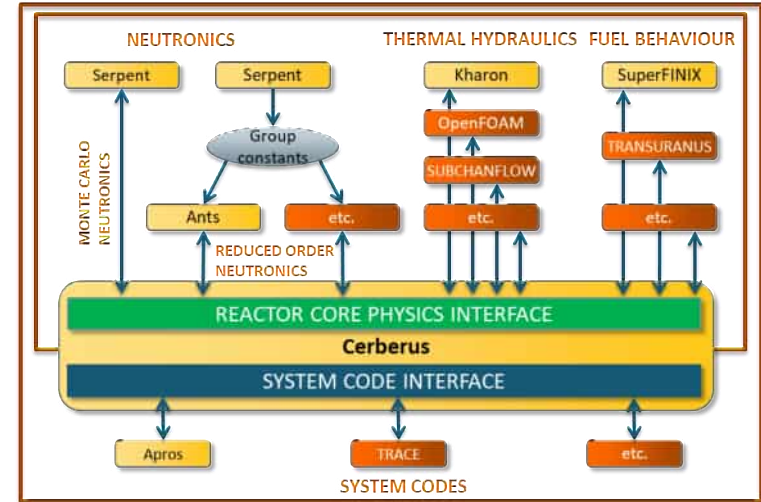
NEUTRONICS

THERMAL HYDRAULICS

FUEL BEHAVIOUR

Serpent

Serpent

Kharon

SuperFINIX

MONTE CARLO NEUTRONICS

Group constants

OpenFOAM

TRANSURANUS

SUBCHANFLOW

Ants

etc.

etc.

etc.

REDUCED ORDER NEUTRONICS

REACTOR CORE PHYSICS INTERFACE

Cerberus

SYSTEM CODE INTERFACE

Apros

TRACE

etc.

SYSTEM CODES